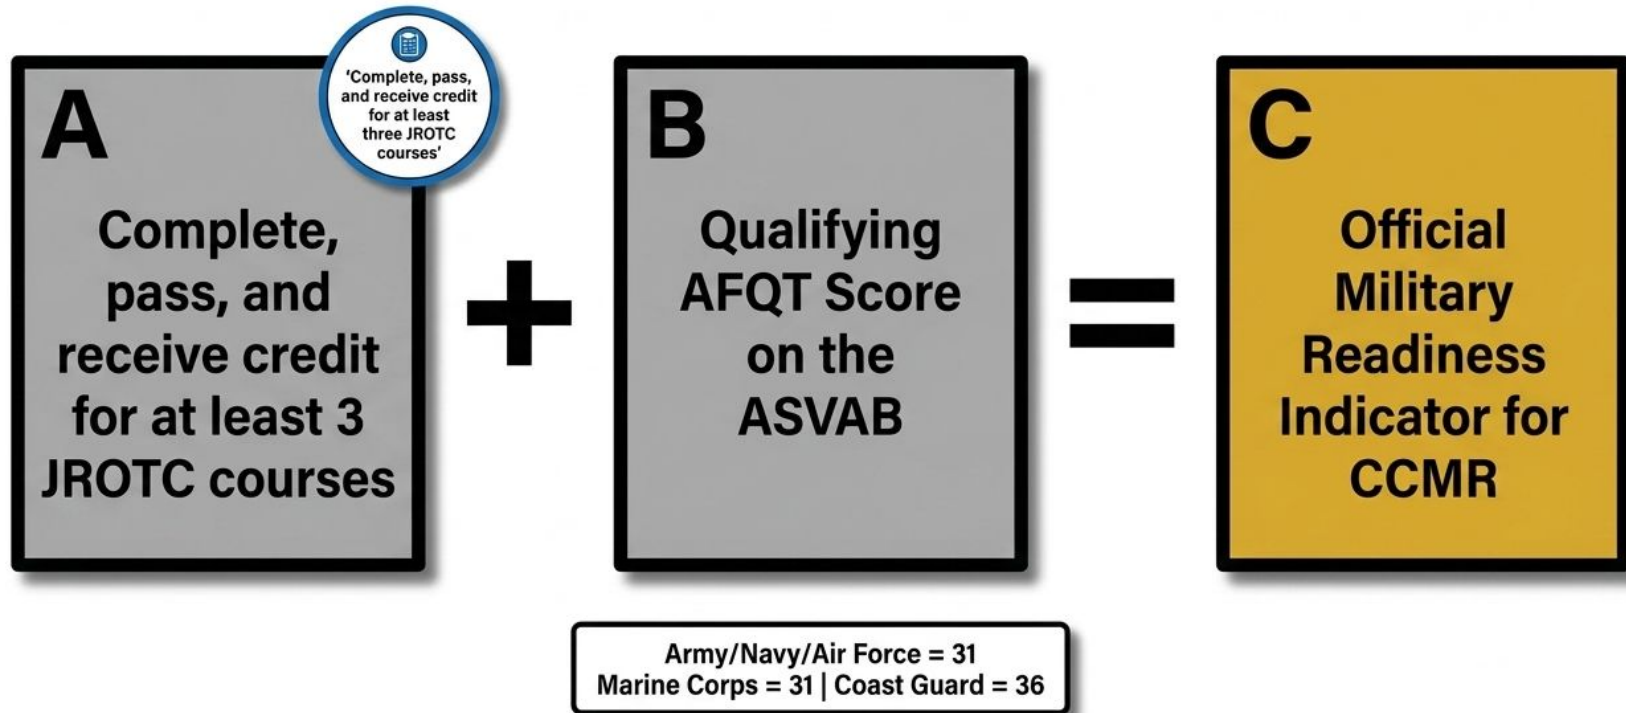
A

'Complete, pass, and receive credit for at least three JROTC courses'

Complete, pass, and receive credit for at least 3 JROTC courses

+

B

Qualifying AFQT Score on the ASVAB

=

C

Official Military Readiness Indicator for CCMR

Army/Navy/Air Force = 31
Marine Corps = 31 | Coast Guard = 36